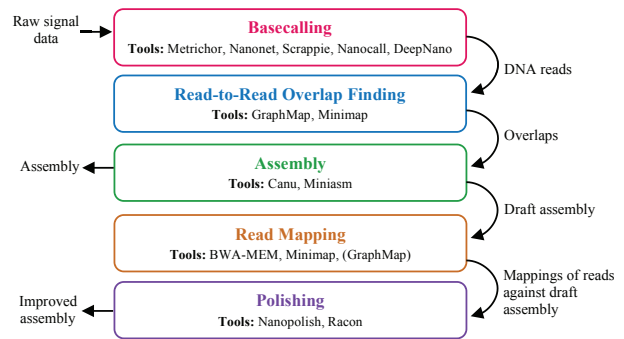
Raw signal data

**Basecalling**
**Tools:** Metrichor, Nanonet, Scrappie, Nanocall, DeepNano

DNA reads

**Read-to-Read Overlap Finding**
**Tools:** GraphMap, Minimap

Overlaps

Assembly

**Assembly**
**Tools:** Canu, Miniasm

Draft assembly

**Read Mapping**
**Tools:** BWA-MEM, Minimap, (GraphMap)

Mappings of reads against draft assembly

Improved assembly

**Polishing**
**Tools:** Nanopolish, Racon